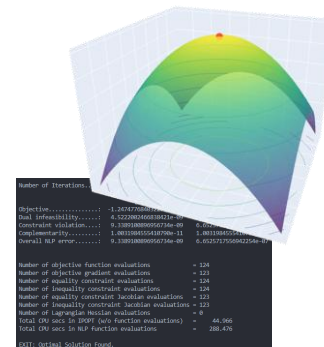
Number of Iterations....: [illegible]

Objective...............: -1.2474776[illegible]
Dual infeasibility......: 4.5222002466830421e-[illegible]
Constraint violation....: 9.3389100809556734e-09 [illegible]
Complementarity.........: 1.0033984555410790e-11 1.0033984555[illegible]
Overall NLP error.......: 9.3389100809556734e-09 6.6525717559942254e-0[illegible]

Number of objective function evaluations = 124
Number of objective gradient evaluations = 123
Number of equality constraint evaluations = 124
Number of inequality constraint evaluations = 124
Number of equality constraint Jacobian evaluations = 123
Number of inequality constraint Jacobian evaluations = 123
Number of Lagrangian Hessian evaluations = 0
Total CPU secs in IPOPT (w/o function evaluations) = 44.066
Total CPU secs in NLP function evaluations = 288.476

EXIT: Optimal Solution Found.